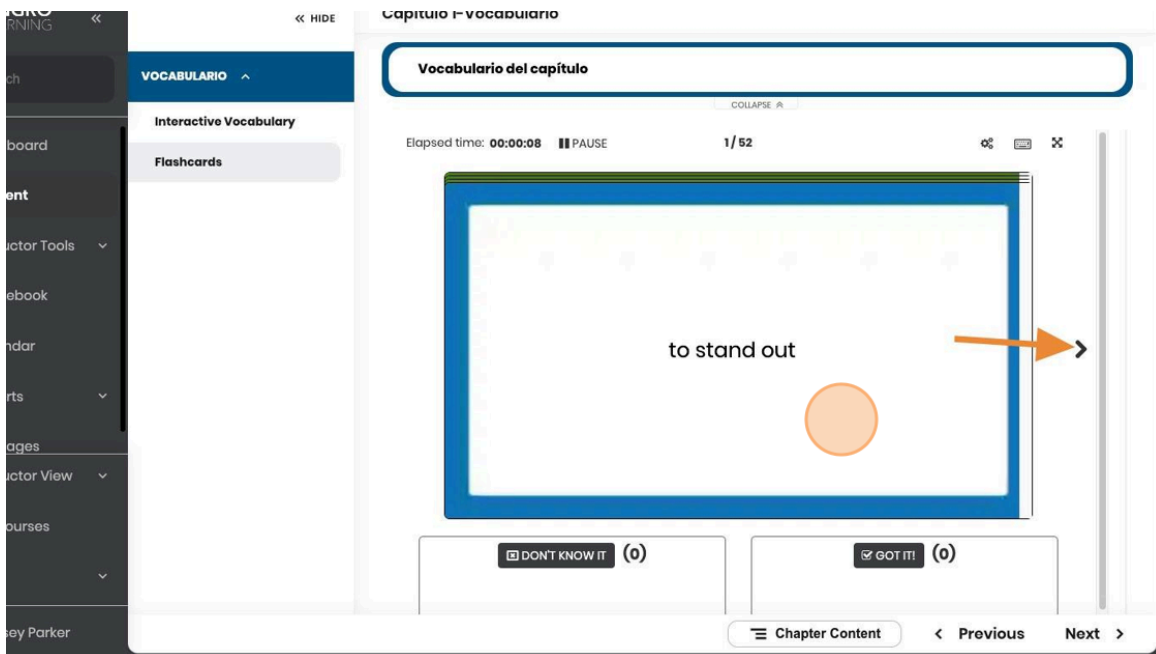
RNING «

ch

board

ent

uctor Tools

ebook

ndar

rts

ages

uctor View

ourses

sey Parker

« HIDE

VOCABULARIO ^

Interactive Vocabulary

Flashcards

Capítulo 1-Vocabulario

Vocabulario del capítulo

COLLAPSE

Elapsed time: 00:00:08 PAUSE

1/52

to stand out

DON'T KNOW IT (0)

GOT IT! (0)

Chapter Content

< Previous

Next >